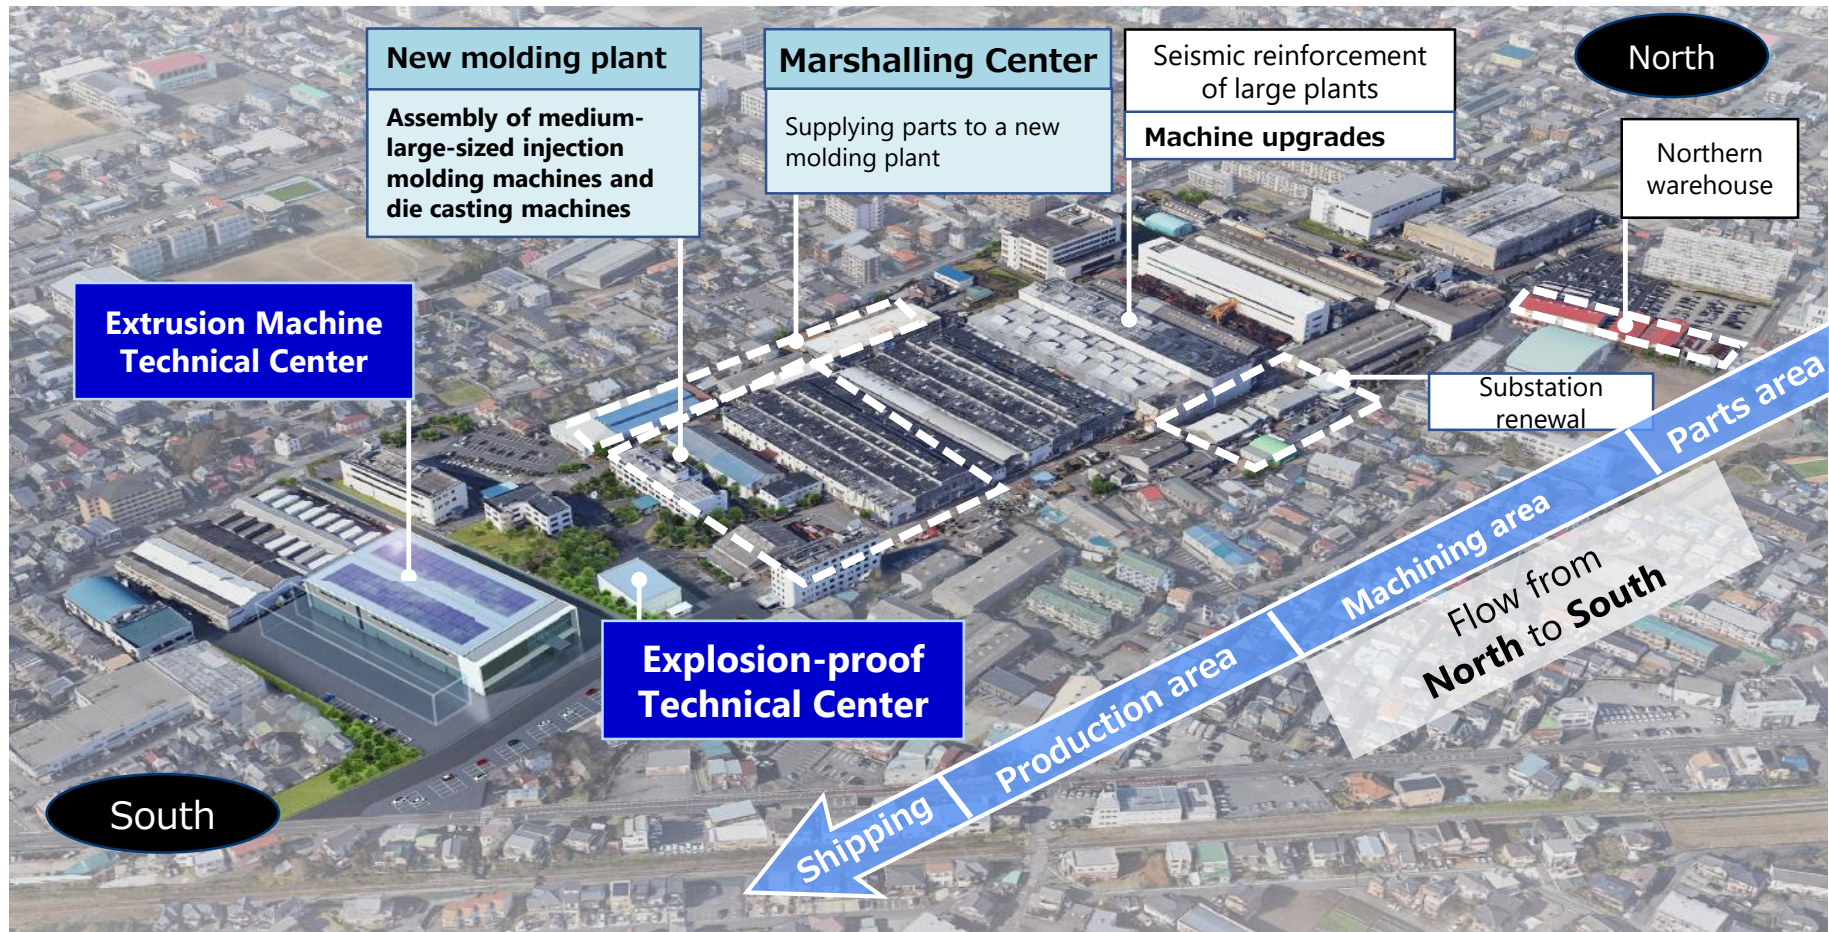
New molding plant

Assembly of medium-large-sized injection molding machines and die casting machines

Marshalling Center

Supplying parts to a new molding plant

Seismic reinforcement of large plants

Machine upgrades

North

Northern warehouse

Extrusion Machine Technical Center

Substation renewal

Parts area

Machining area

Flow from North to South

Production area

Explosion-proof Technical Center

Shipping

South